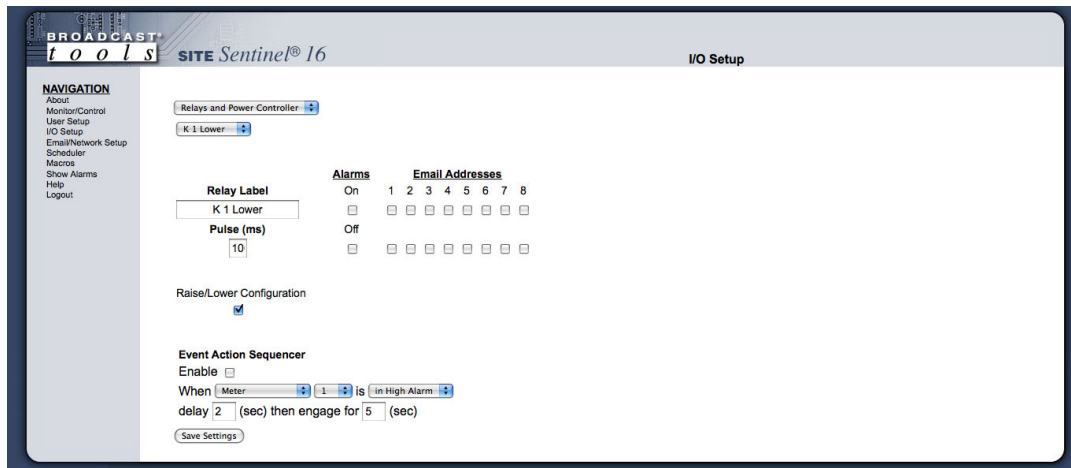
BROADCAST® tools

SITE Sentinel® 16

I/O Setup

NAVIGATION
About
Monitor/Control
User Setup
I/O Setup
Email/Network Setup
Scheduler
Macros
Show Alarms
Help
Logout

Relays and Power Controller

K 1 Lower

Alarms

Email Addresses

Relay Label

On

1 2 3 4 5 6 7 8

K 1 Lower

Pulse (ms)

Off

10

Raise/Lower Configuration

Event Action Sequencer

Enable

When Meter 1 is in High Alarm

delay 2 (sec) then engage for 5 (sec)

Save Settings